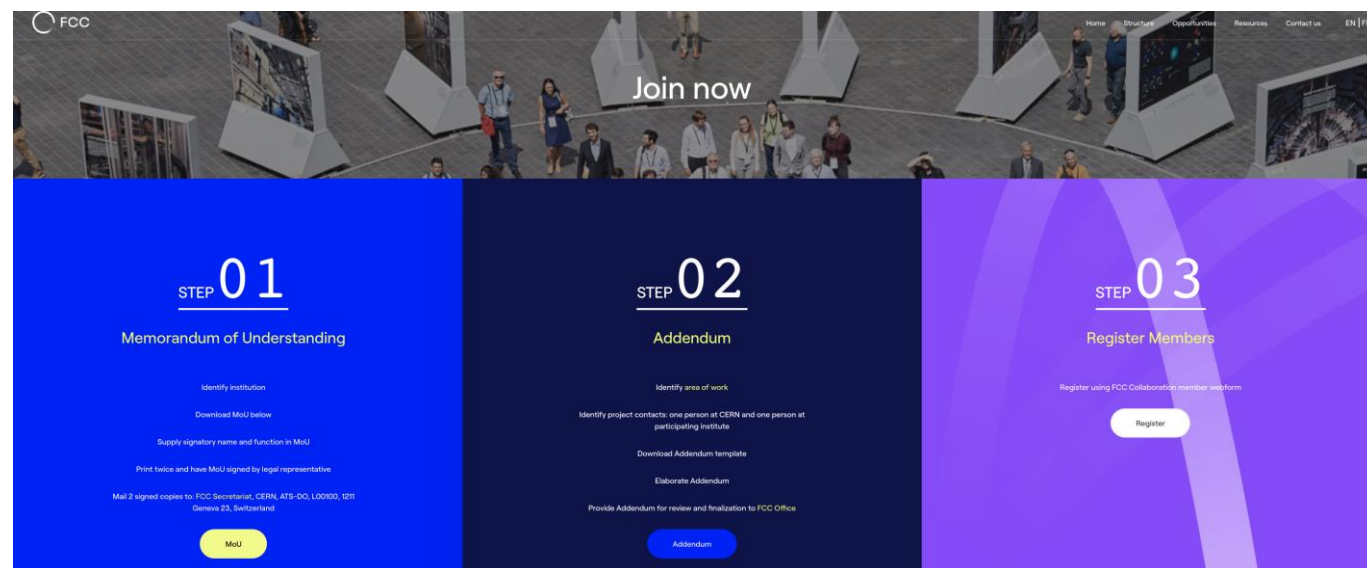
FCC

Home Structure Opportunities Resources Contact us EN | F

Join now

STEP 01

Memorandum of Understanding

Identify institution

Download MoU below

Supply signatory name and function in MoU

Print twice and have MoU signed by legal representative

Mail 2 signed copies to: FCC Secretariat, CERN, ATS-DO, L00100, 1211 Geneva 23, Switzerland

MoU

STEP 02

Addendum

Identify area of work

Identify project contacts: one person at CERN and one person at participating institute

Download Addendum template

Elaborate Addendum

Provide Addendum for review and finalization to FCC Office

Addendum

STEP 03

Register Members

Register using FCC Collaboration member webform

Register